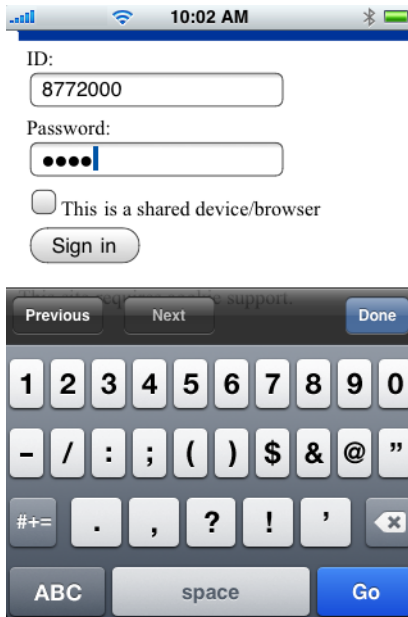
10:02 AM

ID:
8772000

Password:
●●●●

This is a shared device/browser

Sign in

This site requires cookie support.

Previous Next Done

1 2 3 4 5 6 7 8 9 0
- / : ; ( ) $ & @ ”
#+= . , ? ! ’
ABC space Go